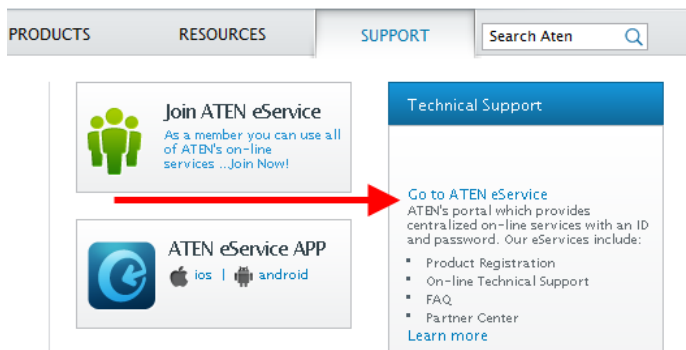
PRODUCTS RESOURCES SUPPORT Search Aten

Join ATEN eService
As a member you can use all of ATEN's on-line services ...Join Now!

ATEN eService APP
ios | android

Technical Support

Go to ATEN eService
ATEN's portal which provides centralized on-line services with an ID and password. Our eServices include:

- Product Registration
- On-line Technical Support
- FAQ
- Partner Center

Learn more